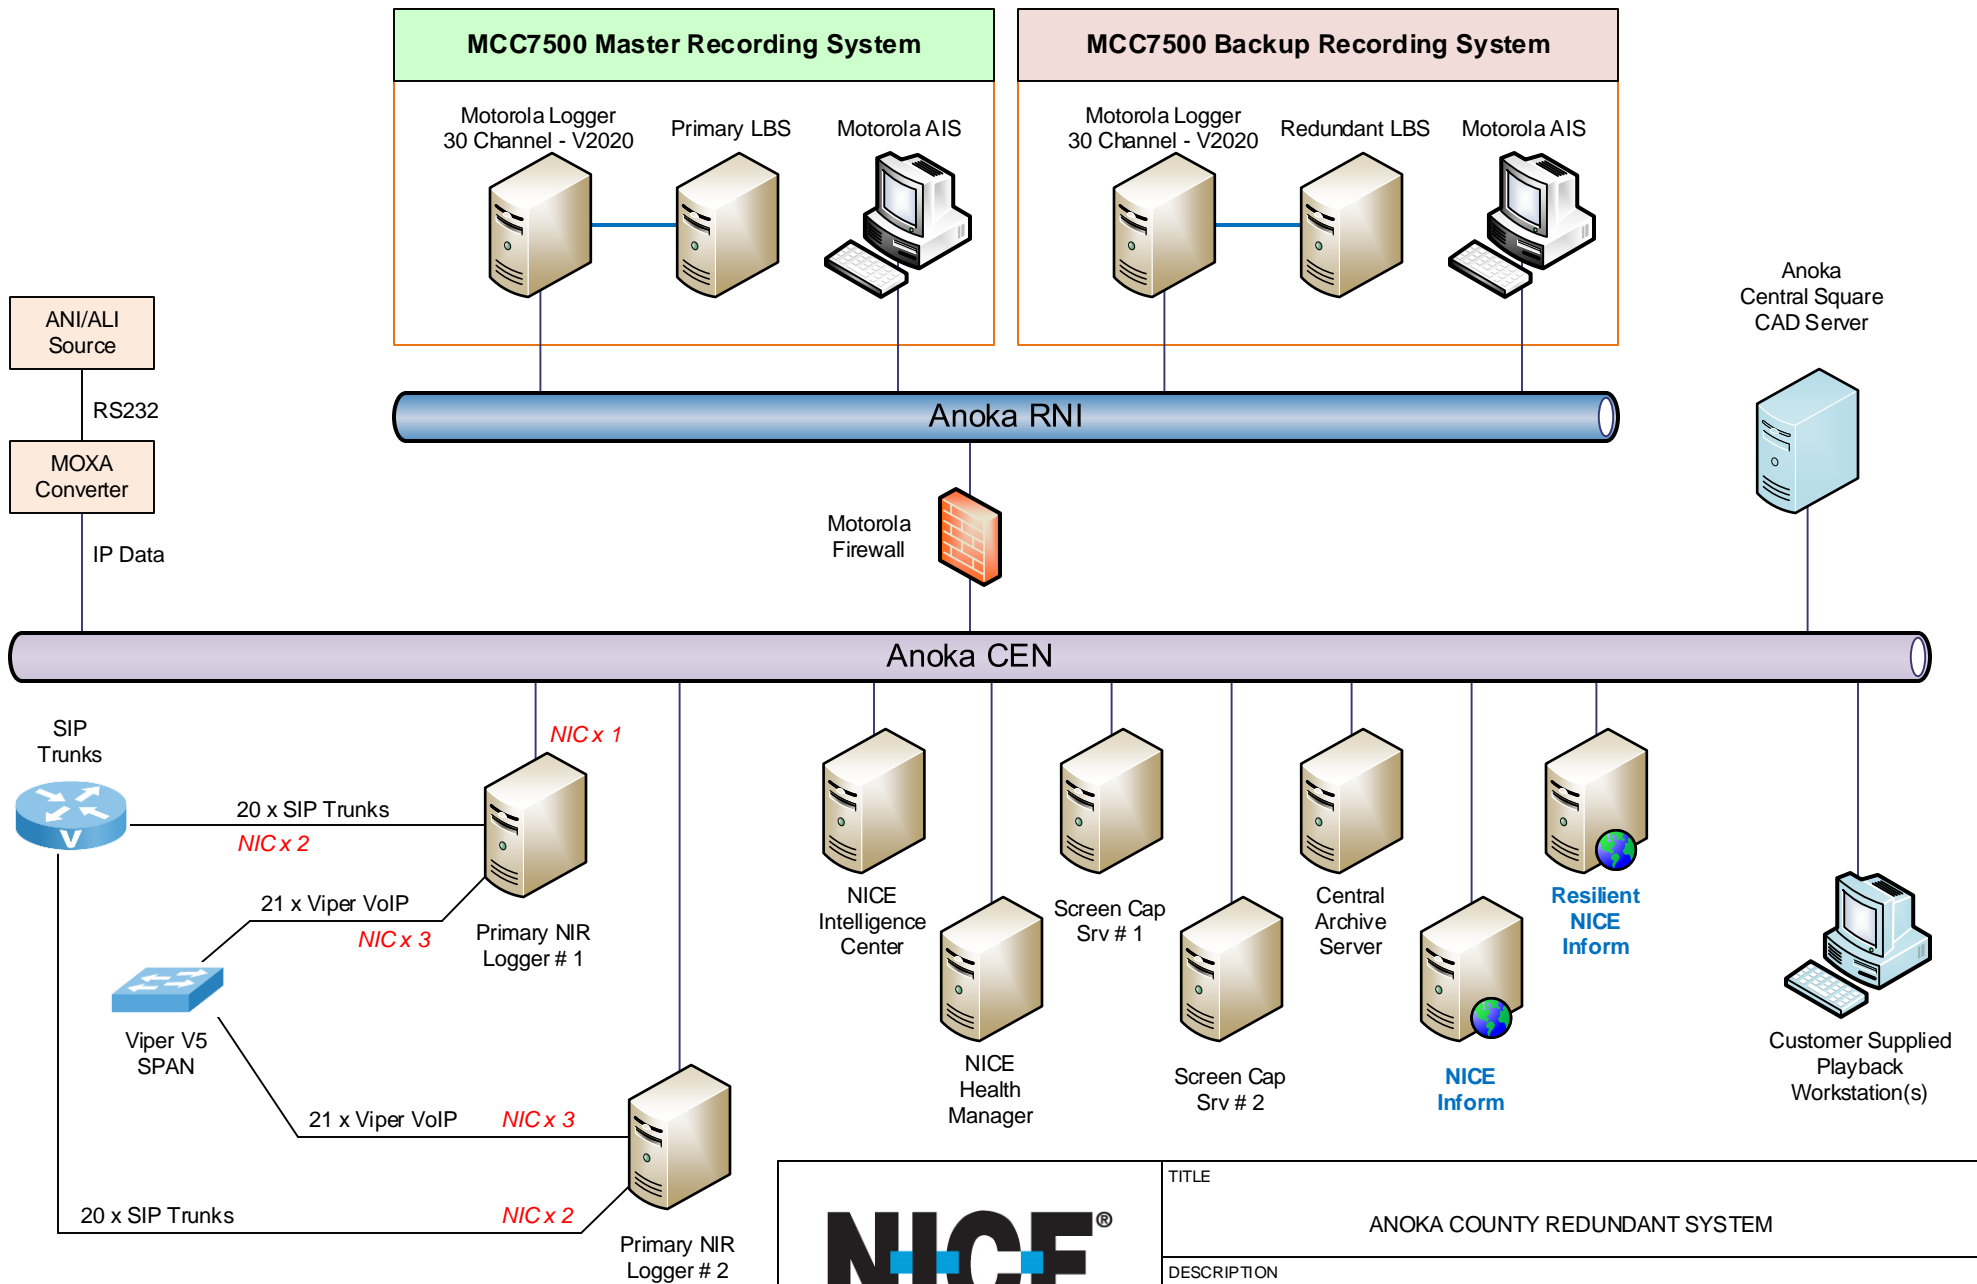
MCC7500 Master Recording System

Motorola Logger 30 Channel - V2020

Primary LBS

Motorola AIS

MCC7500 Backup Recording System

Motorola Logger 30 Channel - V2020

Redundant LBS

Motorola AIS

Anoka Central Square CAD Server

ANI/ALI Source

RS232

MOXA Converter

IP Data

Anoka RNI

Motorola Firewall

Anoka CEN

SIP Trunks

NIC x 1

20 x SIP Trunks

NIC x 2

21 x Viper VoIP

NIC x 3

Primary NIR Logger # 1

Viper V5 SPAN

21 x Viper VoIP

NIC x 3

20 x SIP Trunks

NIC x 2

Primary NIR Logger # 2

NICE Intelligence Center

NICE Health Manager

Screen Cap Srv # 1

Screen Cap Srv # 2

Central Archive Server

NICE Inform

Resilient NICE Inform

Customer Supplied Playback Workstation(s)

NICE®

TITLE

ANOKA COUNTY REDUNDANT SYSTEM

DESCRIPTION